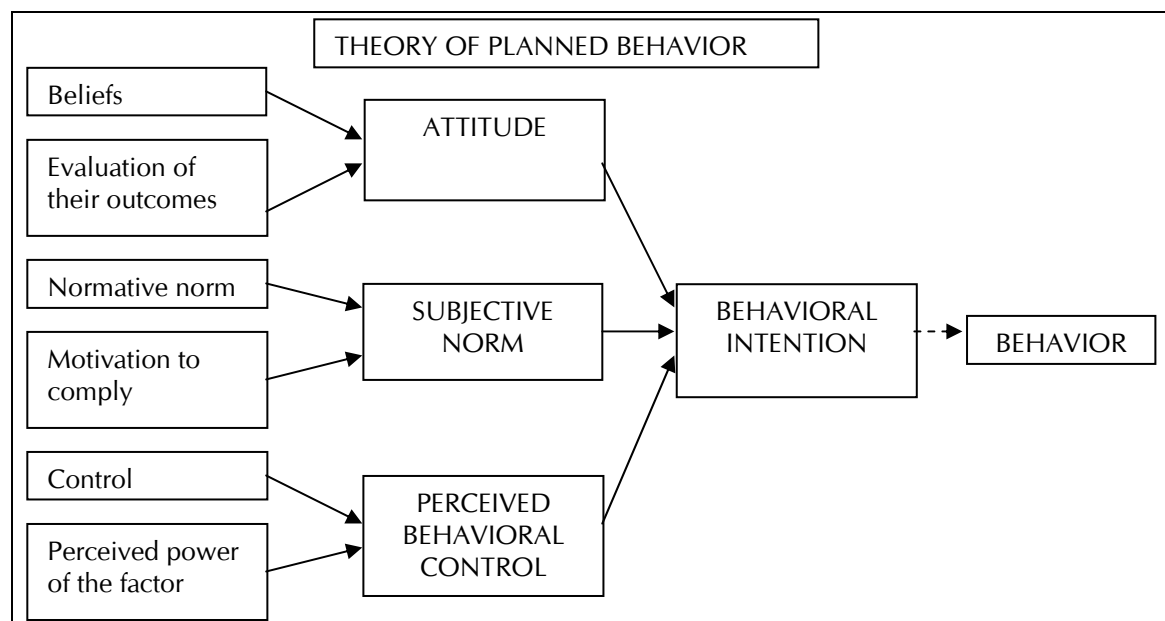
THEORY OF PLANNED BEHAVIOR

Beliefs

Evaluation of their outcomes

ATTITUDE

Normative norm

Motivation to comply

SUBJECTIVE NORM

BEHAVIORAL INTENTION

BEHAVIOR

Control

Perceived power of the factor

PERCEIVED BEHAVIORAL CONTROL